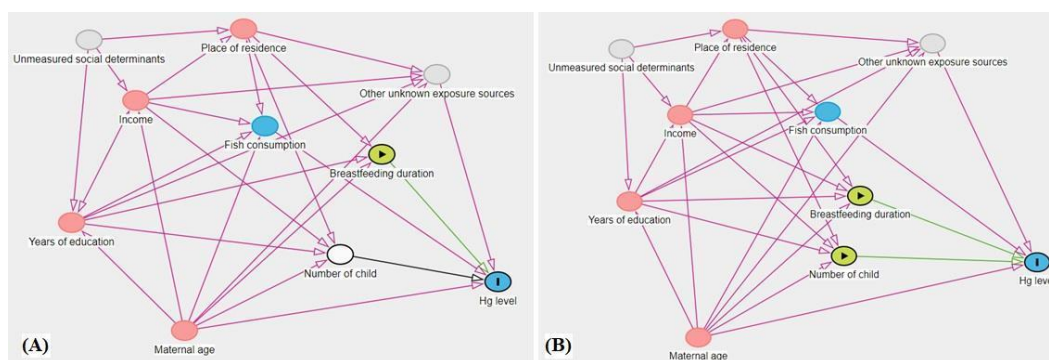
Unmeasured social determinants
Place of residence
Other unknown exposure sources
Income
Fish consumption
Breastfeeding duration
Years of education
Number of child
Hg level
Maternal age
(A)

Unmeasured social determinants
Place of residence
Other unknown exposure sources
Income
Fish consumption
Years of education
Breastfeeding duration
Number of child
Hg level
Maternal age
(B)